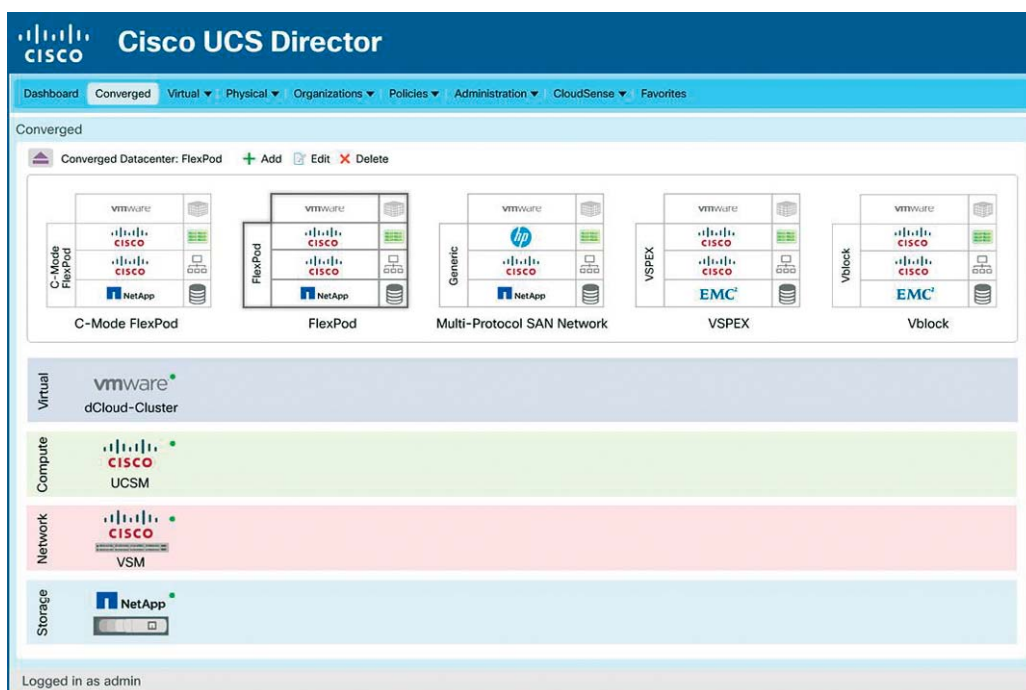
cisco Cisco UCS Director

Dashboard Converged Virtual ▾ Physical ▾ Organizations ▾ Policies ▾ Administration ▾ CloudSense ▾ Favorites

Converged

Converged Datacenter: FlexPod + Add Edit ✕ Delete

C-Mode FlexPod
vmware
cisco
cisco
NetApp
C-Mode FlexPod

FlexPod
vmware
cisco
cisco
NetApp
FlexPod

Generic
vmware
hp
cisco
NetApp
Multi-Protocol SAN Network

VSPEX
vmware
cisco
cisco
EMC²
VSPEX

Vblock
vmware
cisco
cisco
EMC²
Vblock

Virtual
vmware
dCloud-Cluster

Compute
cisco
UCSM

Network
cisco
VSM

Storage
NetApp

Logged in as admin